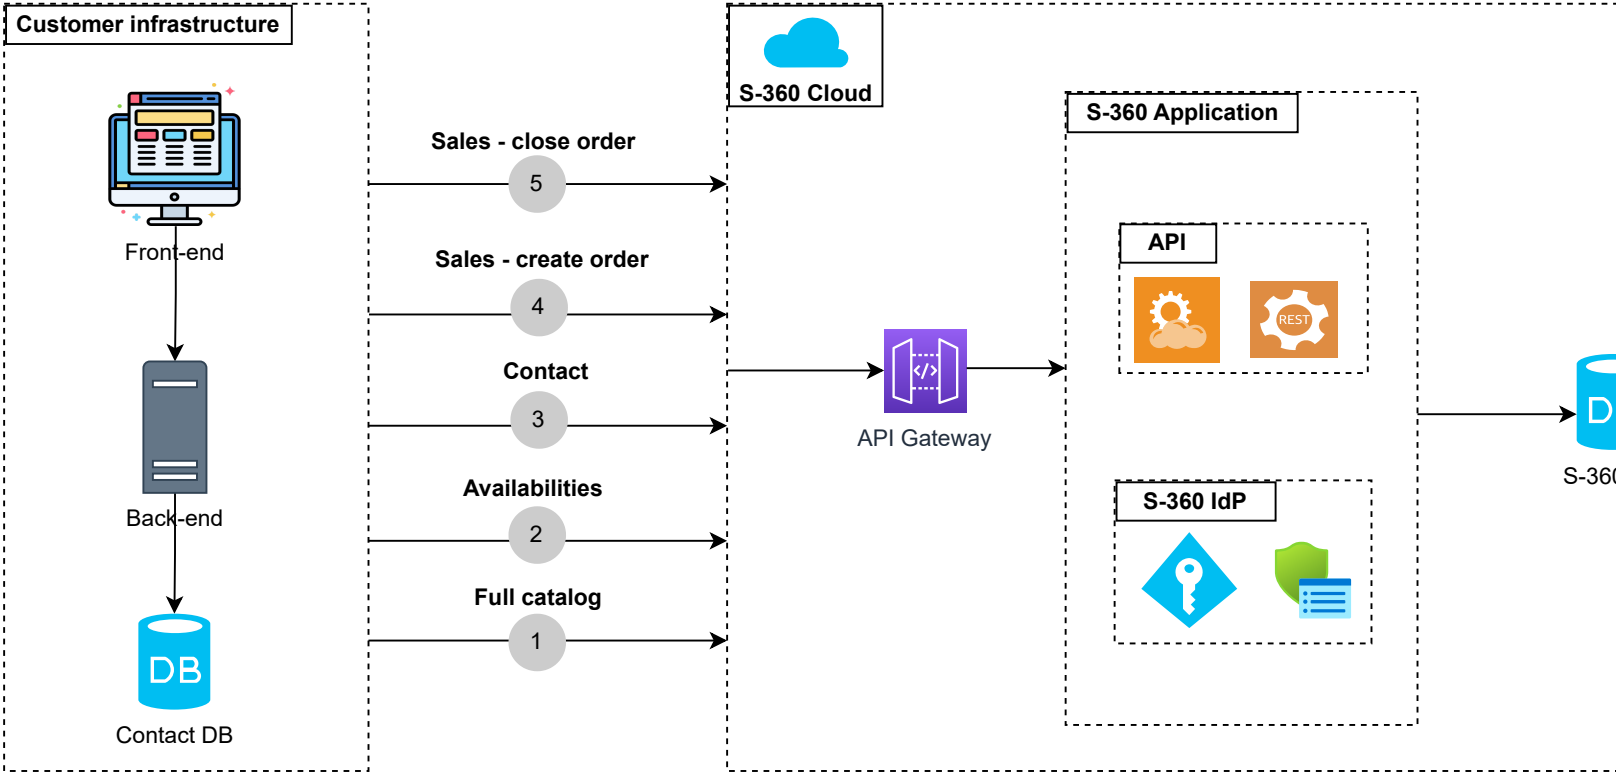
Customer infrastructure

Front-end

Back-end

DB

Contact DB

Sales - close order
5

Sales - create order
4

Contact
3

Availabilities
2

Full catalog
1

S-360 Cloud

API Gateway

S-360 Application

API

REST

S-360 IdP

D

S-360